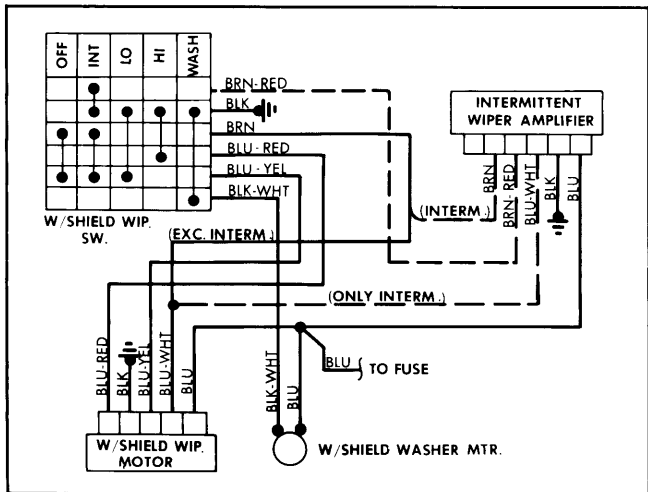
OFF
INT
LO
HI
WASH

BRN-RED
BLK
BRN
BLU-RED
BLU-YEL
BLK-WHT

W/SHIELD WIP. SW.

INTERMITTENT WIPER AMPLIFIER

BRN
BRN-RED
BLU-WHT
BLK
BLU

(INTERM.)

(EXC. INTERM.)

(ONLY INTERM.)

BLU-RED
BLK
BLU-YEL
BLU-WHT
BLU

W/SHIELD WIP. MOTOR

BLK-WHT
BLU

BLU
TO FUSE

W/SHIELD WASHER MTR.